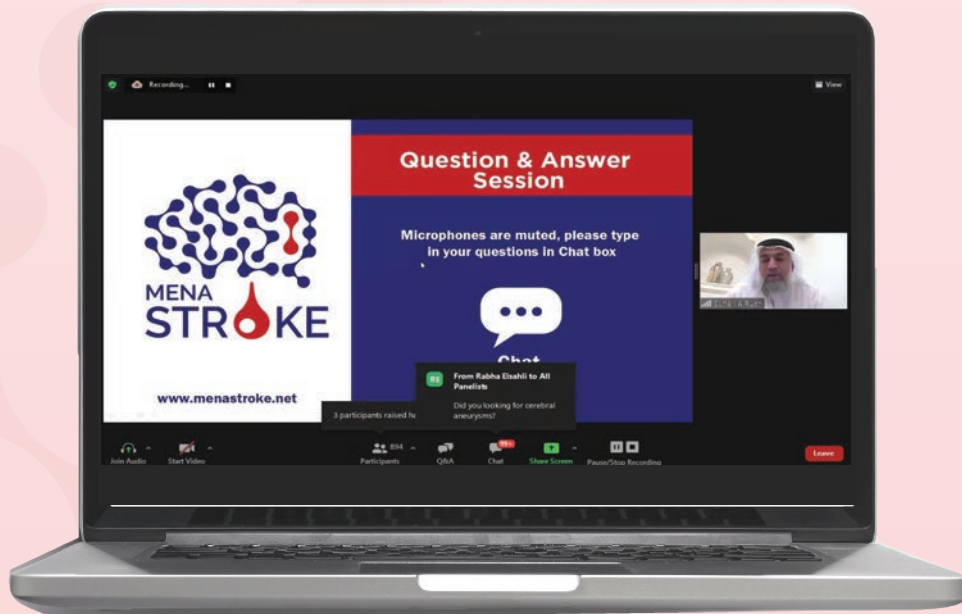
Recording...

View

MENA STROKE

www.menastroke.net

Question & Answer Session

Microphones are muted, please type in your questions in Chat box

Chat

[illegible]

3 participants raised h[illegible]

RE From Rabha Elsahli to All Panelists

Did you looking for cerebral aneurysms?

Join Audio

Start Video

894

Participants

Q&A

99+

Chat

Share Screen

Pause/Stop Recording

Leave